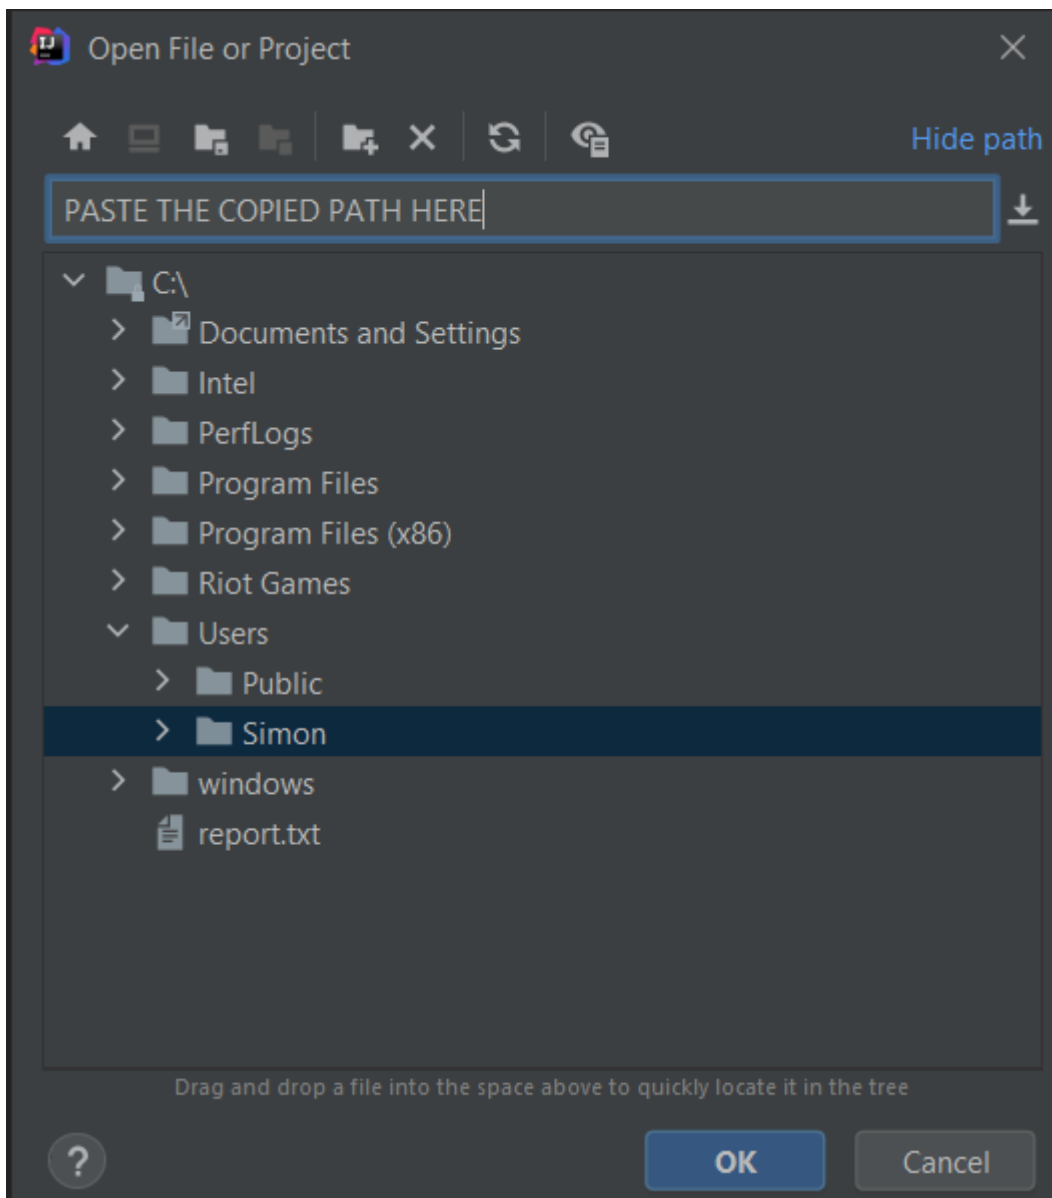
Open File or Project

Hide path

PASTE THE COPIED PATH HERE

C:\
Documents and Settings
Intel
PerfLogs
Program Files
Program Files (x86)
Riot Games
Users
Public
Simon
windows
report.txt

Drag and drop a file into the space above to quickly locate it in the tree

?
OK
Cancel